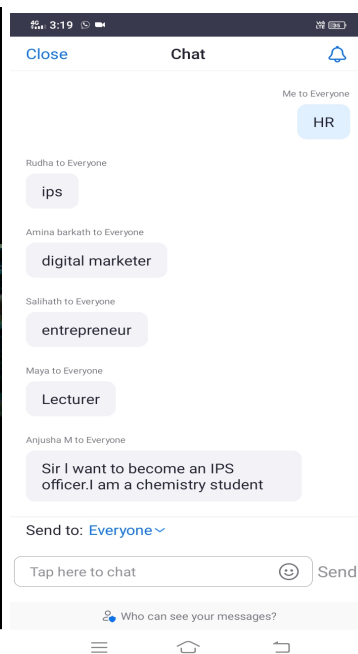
3:19

Close Chat

Me to Everyone
HR

Rudha to Everyone
ips

Amina barkath to Everyone
digital marketer

Salihath to Everyone
entrepreneur

Maya to Everyone
Lecturer

Anjusha M to Everyone
Sir I want to become an IPS officer.I am a chemistry student

Send to: Everyone

Tap here to chat

Send

Who can see your messages?